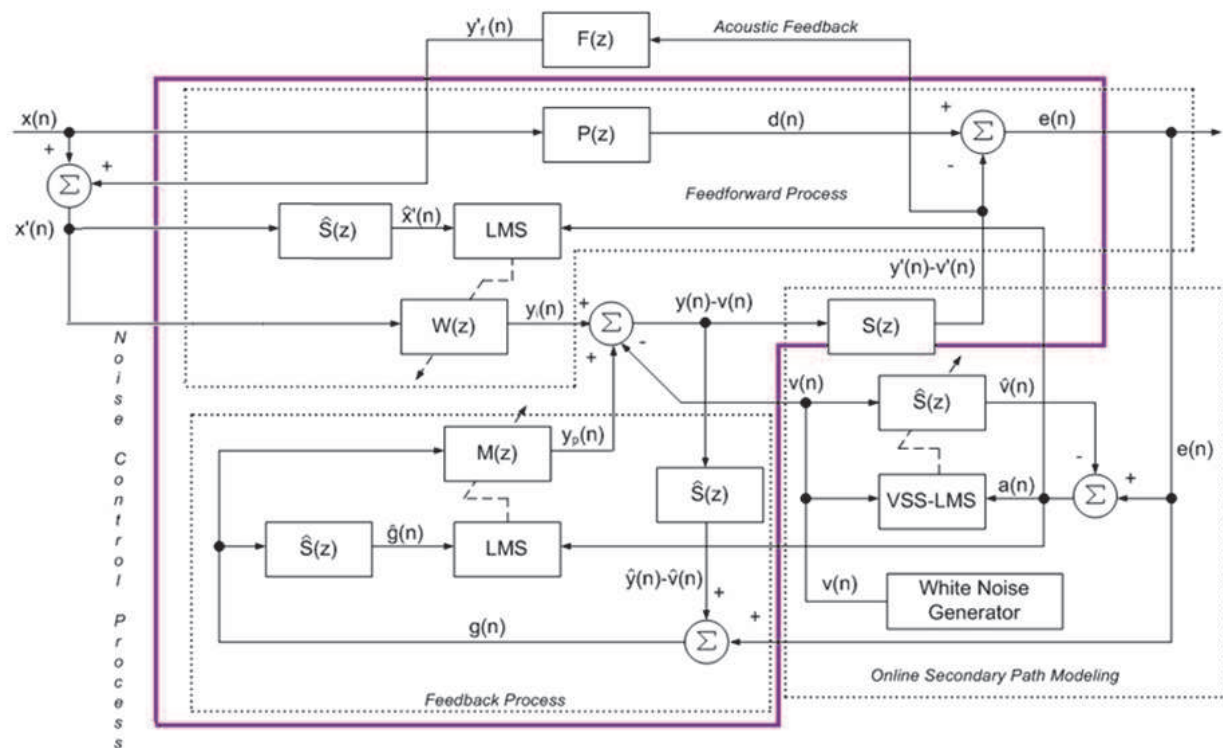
$y'_f(n)$
F(z)
Acoustic Feedback
x(n)
P(z)
d(n)
+
$\Sigma$
e(n)
-
+
+
$\Sigma$
Feedforward Process
x'(n)
$\hat{S}(z)$
$\hat{x}'(n)$
LMS
y'(n)-v'(n)
W(z)
$y_i(n)$
+
$\Sigma$
y(n)-v(n)
S(z)
+
-
N o i s e C o n t r o l P r o c e s s
v(n)
$\hat{S}(z)$
$\hat{v}(n)$
M(z)
$y_p(n)$
-
e(n)
$\hat{S}(z)$
VSS-LMS
a(n)
$\Sigma$
+
$\hat{S}(z)$
$\hat{g}(n)$
LMS
$\hat{y}(n)$-$\hat{v}(n)$
+
v(n)
White Noise Generator
g(n)
$\Sigma$
+
Online Secondary Path Modeling
Feedback Process